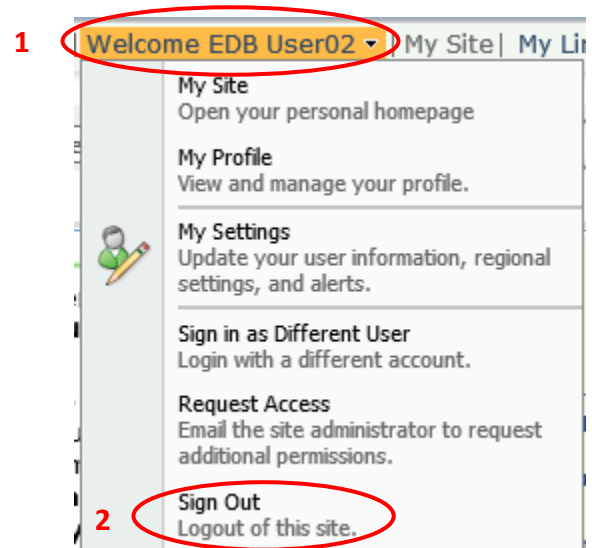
1 Welcome EDB User02 | My Site | My Li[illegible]

My Site
Open your personal homepage

My Profile
View and manage your profile.

My Settings
Update your user information, regional settings, and alerts.

Sign in as Different User
Login with a different account.

Request Access
Email the site administrator to request additional permissions.

2 Sign Out
Logout of this site.